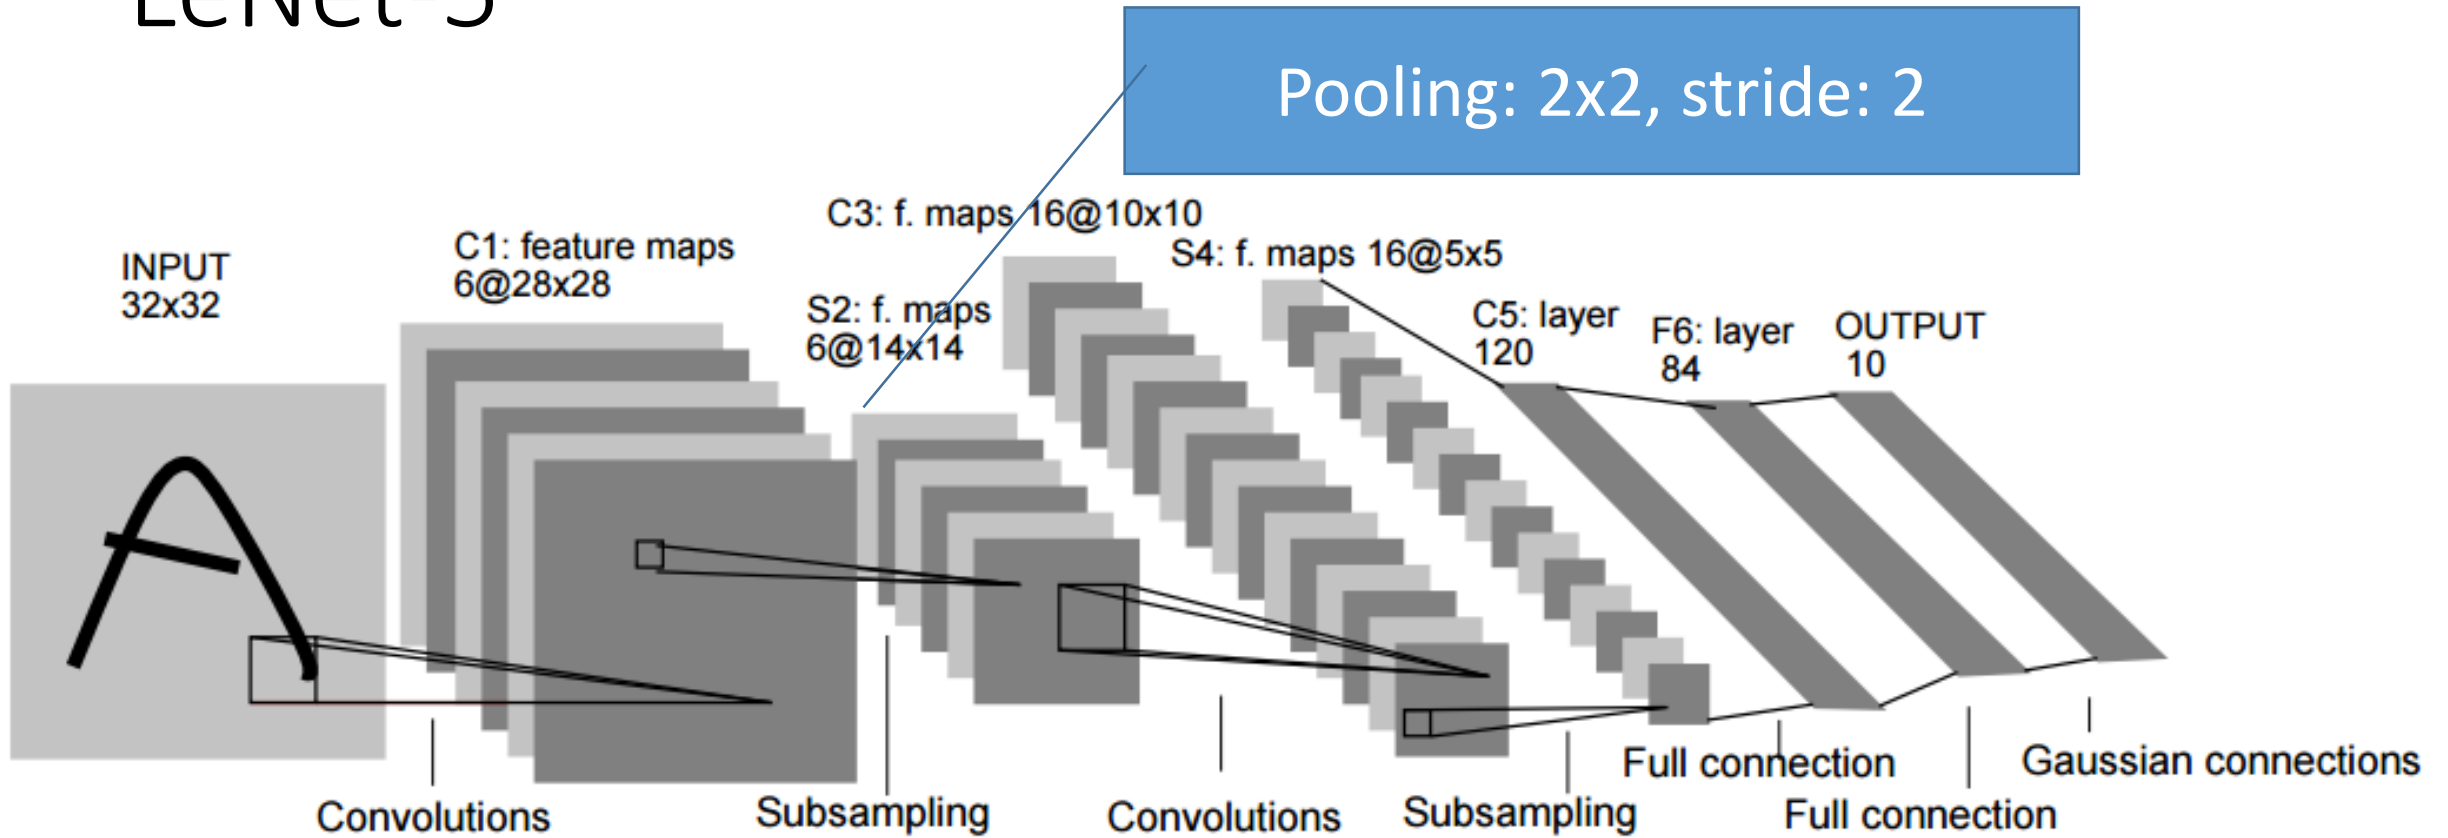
LeNet-5

Pooling: 2x2, stride: 2

INPUT 32x32

C1: feature maps 6@28x28

S2: f. maps 6@14x14

C3: f. maps 16@10x10

S4: f. maps 16@5x5

C5: layer 120

F6: layer 84

OUTPUT 10

Convolutions

Subsampling

Convolutions

Subsampling

Full connection

Full connection

Gaussian connections